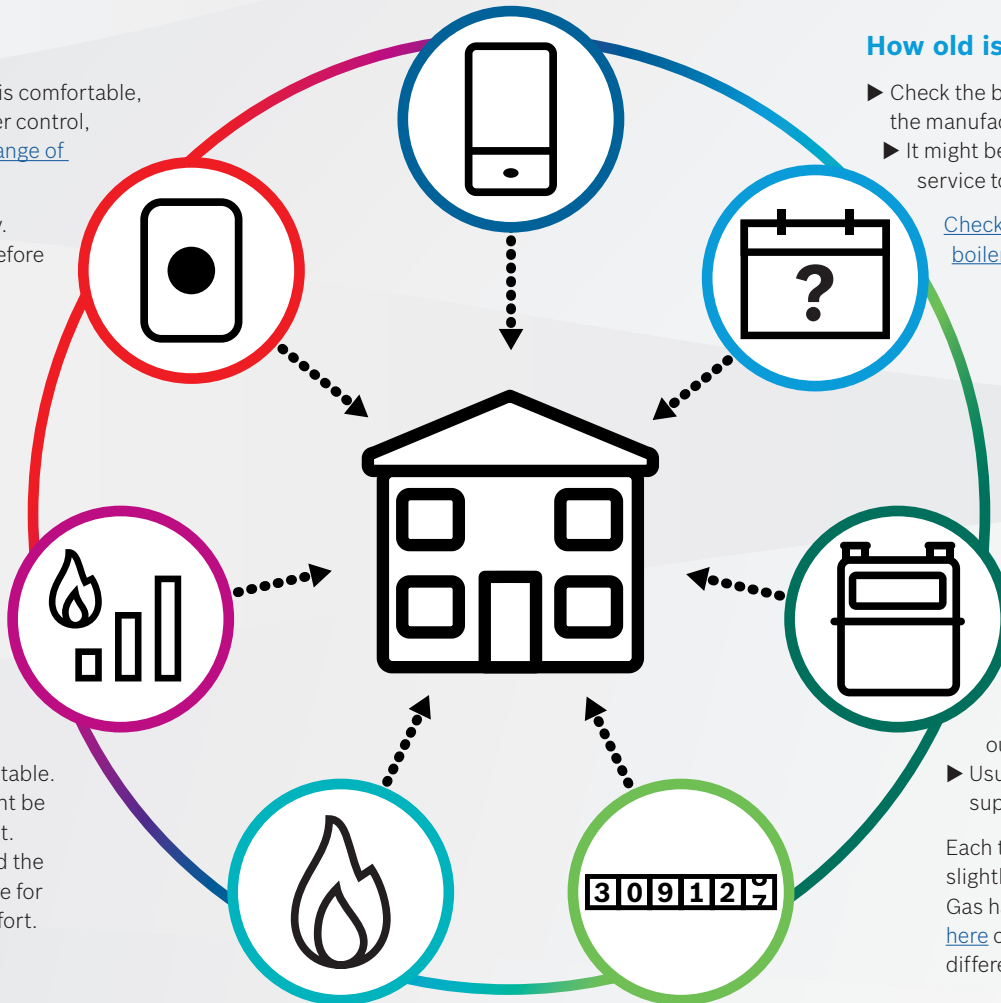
How old is

▶ Check the b
the manufac
▶ It might be
service to

Check
boiler

is comfortable,
er control,
ange of

y.
efore

3 0 9 1 2 0/7

ou
▶ Usu
sup

Each t
slightl
Gas h
here c
differe

table.
nt be
t.
d the
e for
fort.